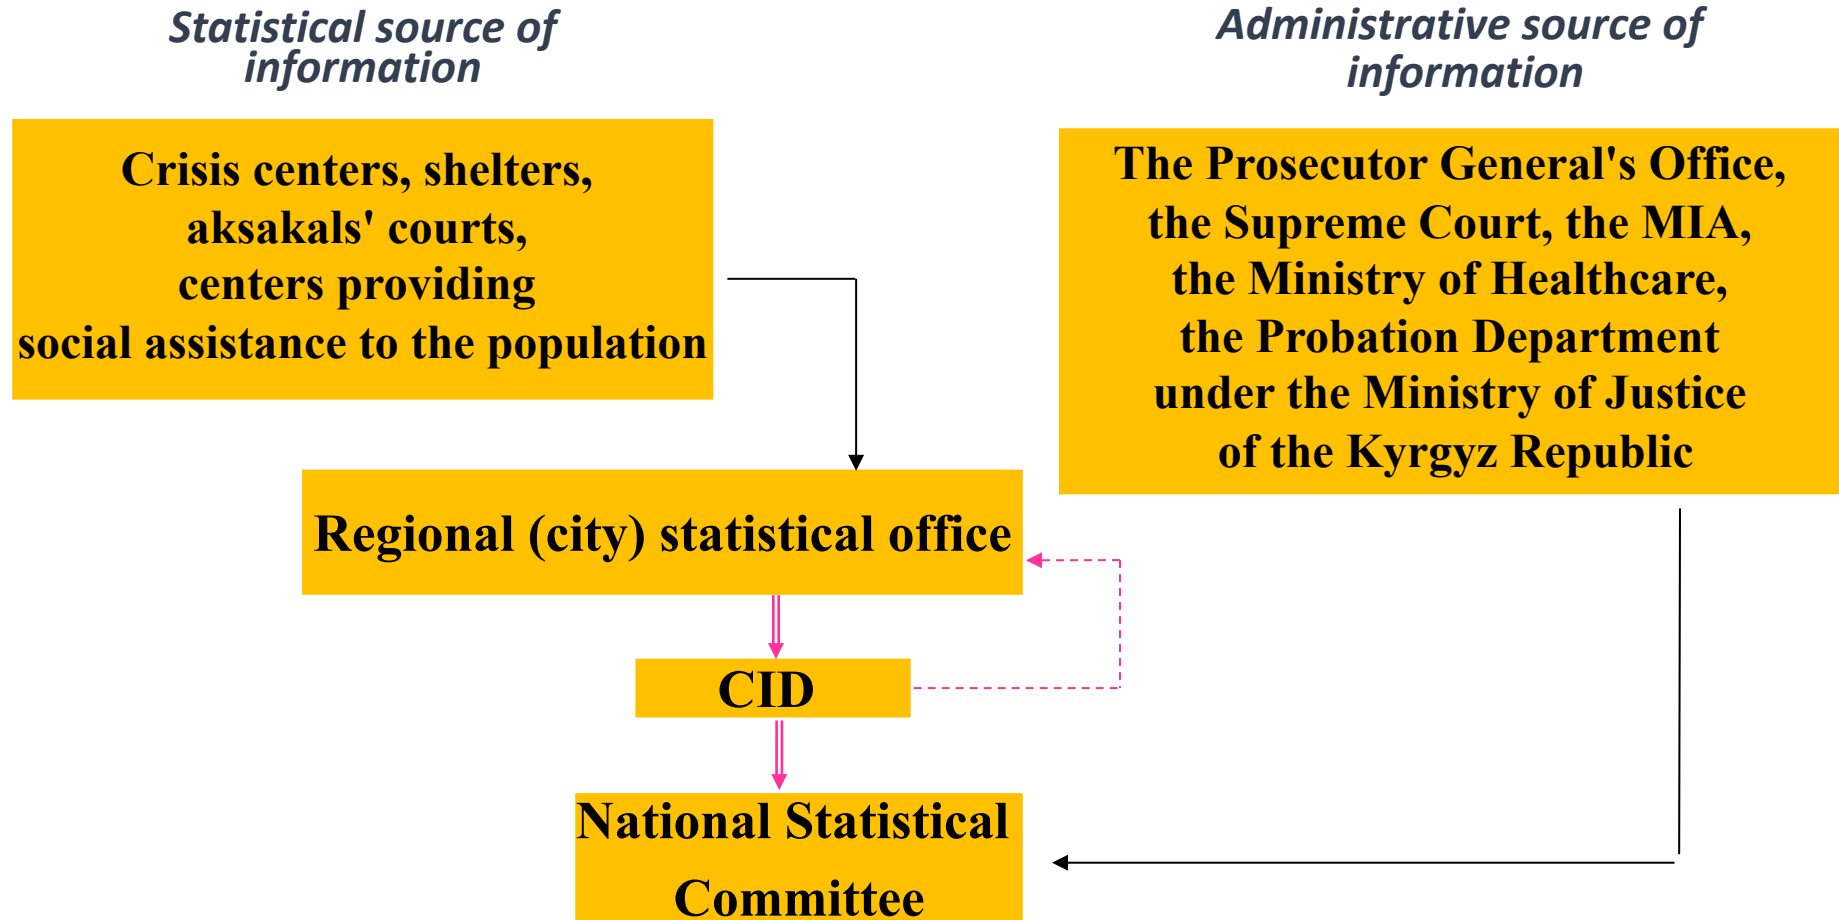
Statistical source of information

Administrative source of information

Crisis centers, shelters, aksakals' courts, centers providing social assistance to the population

The Prosecutor General's Office, the Supreme Court, the MIA, the Ministry of Healthcare, the Probation Department under the Ministry of Justice of the Kyrgyz Republic

Regional (city) statistical office

CID

National Statistical Committee